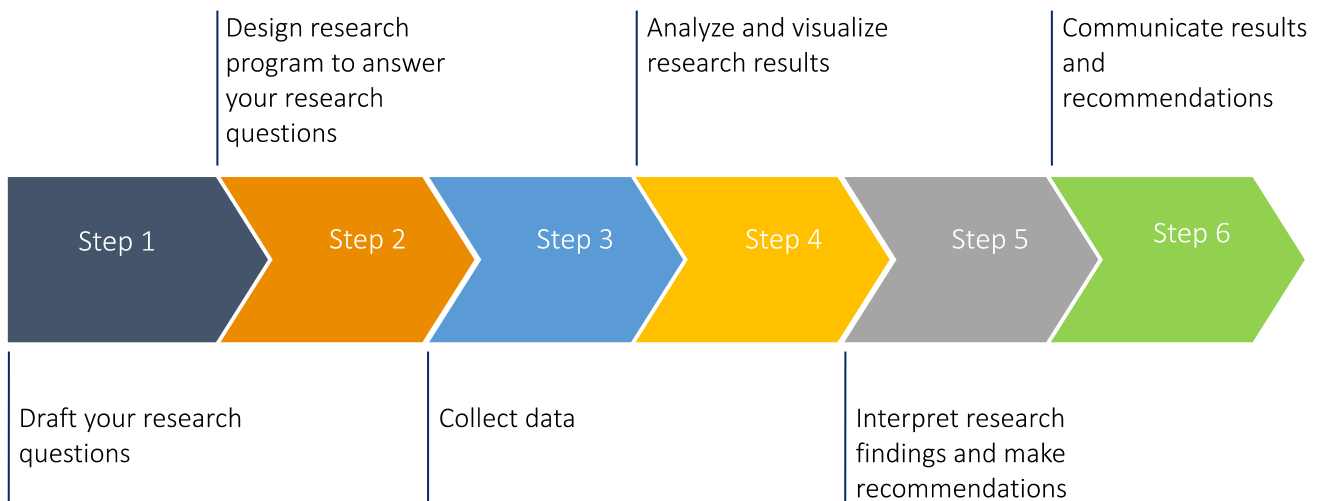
Design research program to answer your research questions

Analyze and visualize research results

Communicate results and recommendations

Step 1

Step 2

Step 3

Step 4

Step 5

Step 6

Draft your research questions

Collect data

Interpret research findings and make recommendations